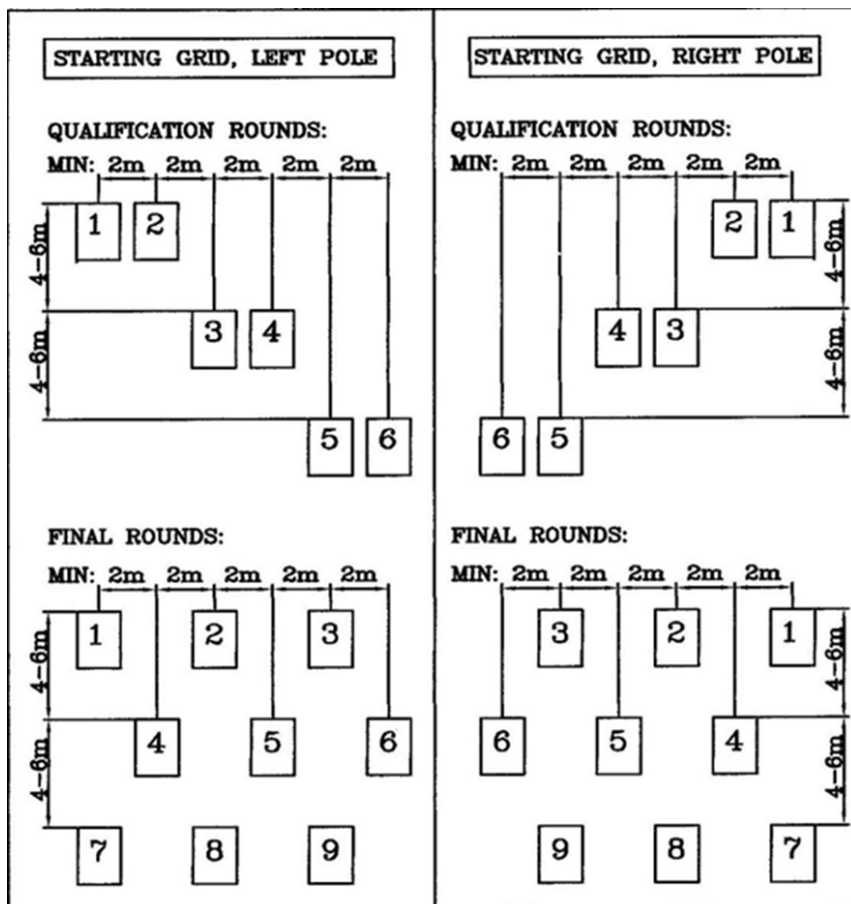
STARTING GRID, LEFT POLE

QUALIFICATION ROUNDS:

MIN: 2m 2m 2m 2m 2m

4-6m

4-6m

1 2

3 4

5 6

FINAL ROUNDS:

MIN: 2m 2m 2m 2m 2m

4-6m

4-6m

1 2 3

4 5 6

7 8 9

STARTING GRID, RIGHT POLE

QUALIFICATION ROUNDS:

MIN: 2m 2m 2m 2m 2m

4-6m

4-6m

2 1

4 3

6 5

FINAL ROUNDS:

MIN: 2m 2m 2m 2m 2m

4-6m

4-6m

3 2 1

6 5 4

9 8 7